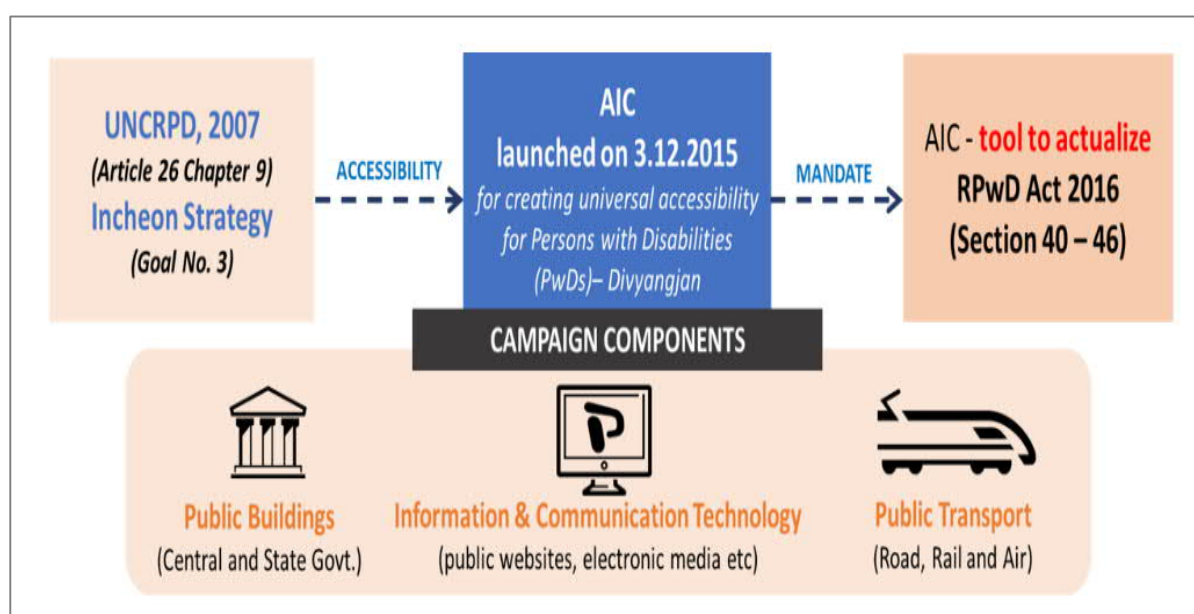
UNCRPD, 2007
(Article 26 Chapter 9)
Incheon Strategy
(Goal No. 3)

ACCESSIBILITY

AIC
launched on 3.12.2015
for creating universal accessibility for Persons with Disabilities (PwDs)– Divyangjan

MANDATE

AIC - tool to actualize
RPwD Act 2016
(Section 40 – 46)

CAMPAIGN COMPONENTS

Public Buildings
(Central and State Govt.)

Information & Communication Technology
(public websites, electronic media etc)

Public Transport
(Road, Rail and Air)